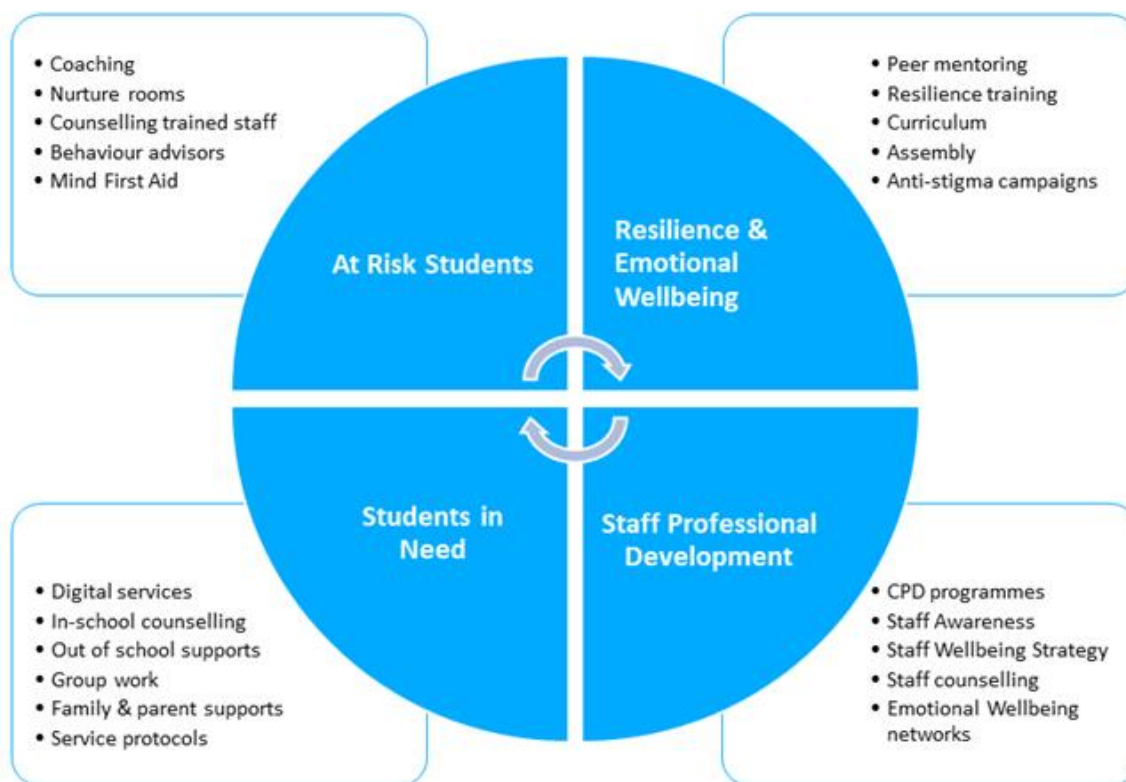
- Coaching
- Nurture rooms
- Counselling trained staff
- Behaviour advisors
- Mind First Aid

- Peer mentoring
- Resilience training
- Curriculum
- Assembly
- Anti-stigma campaigns

At Risk Students

Resilience & Emotional Wellbeing

Students in Need

Staff Professional Development

- Digital services
- In-school counselling
- Out of school supports
- Group work
- Family & parent supports
- Service protocols

- CPD programmes
- Staff Awareness
- Staff Wellbeing Strategy
- Staff counselling
- Emotional Wellbeing networks